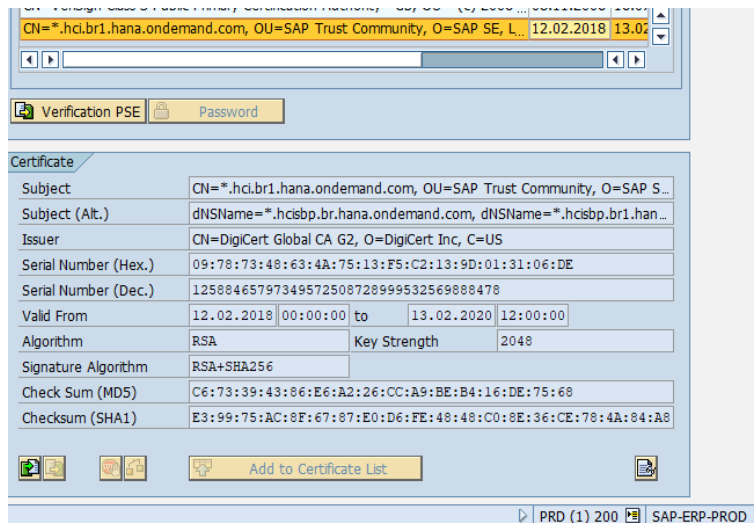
CN=*.hci.br1.hana.ondemand.com, OU=SAP Trust Community, O=SAP SE, L... | 12.02.2018 | 13.02

Verification PSE | Password

Certificate

| | | | |
|---|---|---|---|
| Subject | CN=*.hci.br1.hana.ondemand.com, OU=SAP Trust Community, O=SAP S... | | |
| Subject (Alt.) | dNSName=*.hcisbp.br.hana.ondemand.com, dNSName=*.hcisbp.br1.han... | | |
| Issuer | CN=DigiCert Global CA G2, O=DigiCert Inc, C=US | | |
| Serial Number (Hex.) | 09:78:73:48:63:4A:75:13:F5:C2:13:9D:01:31:06:DE | | |
| Serial Number (Dec.) | 12588465797349572508728999532569888478 | | |
| Valid From | 12.02.2018 00:00:00 | to | 13.02.2020 12:00:00 |
| Algorithm | RSA | Key Strength | 2048 |
| Signature Algorithm | RSA+SHA256 | | |
| Check Sum (MD5) | C6:73:39:43:86:E6:A2:26:CC:A9:BE:B4:16:DE:75:68 | | |
| Checksum (SHA1) | E3:99:75:AC:8F:67:87:E0:D6:FE:48:48:C0:8E:36:CE:78:4A:84:A8 | | |

Add to Certificate List

PRD (1) 200 | SAP-ERP-PROD